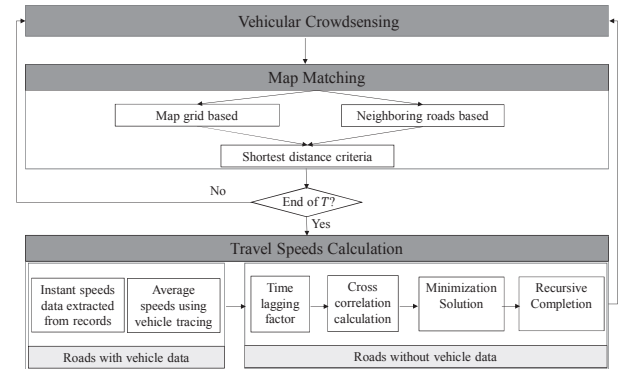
Vehicular Crowdsensing

Map Matching

Map grid based

Neighboring roads based

Shortest distance criteria

No

End of $T$?

Yes

Travel Speeds Calculation

Instant speeds data extracted from records

Average speeds using vehicle tracing

Roads with vehicle data

Time lagging factor

Cross correlation calculation

Minimization Solution

Recursive Completion

Roads without vehicle data